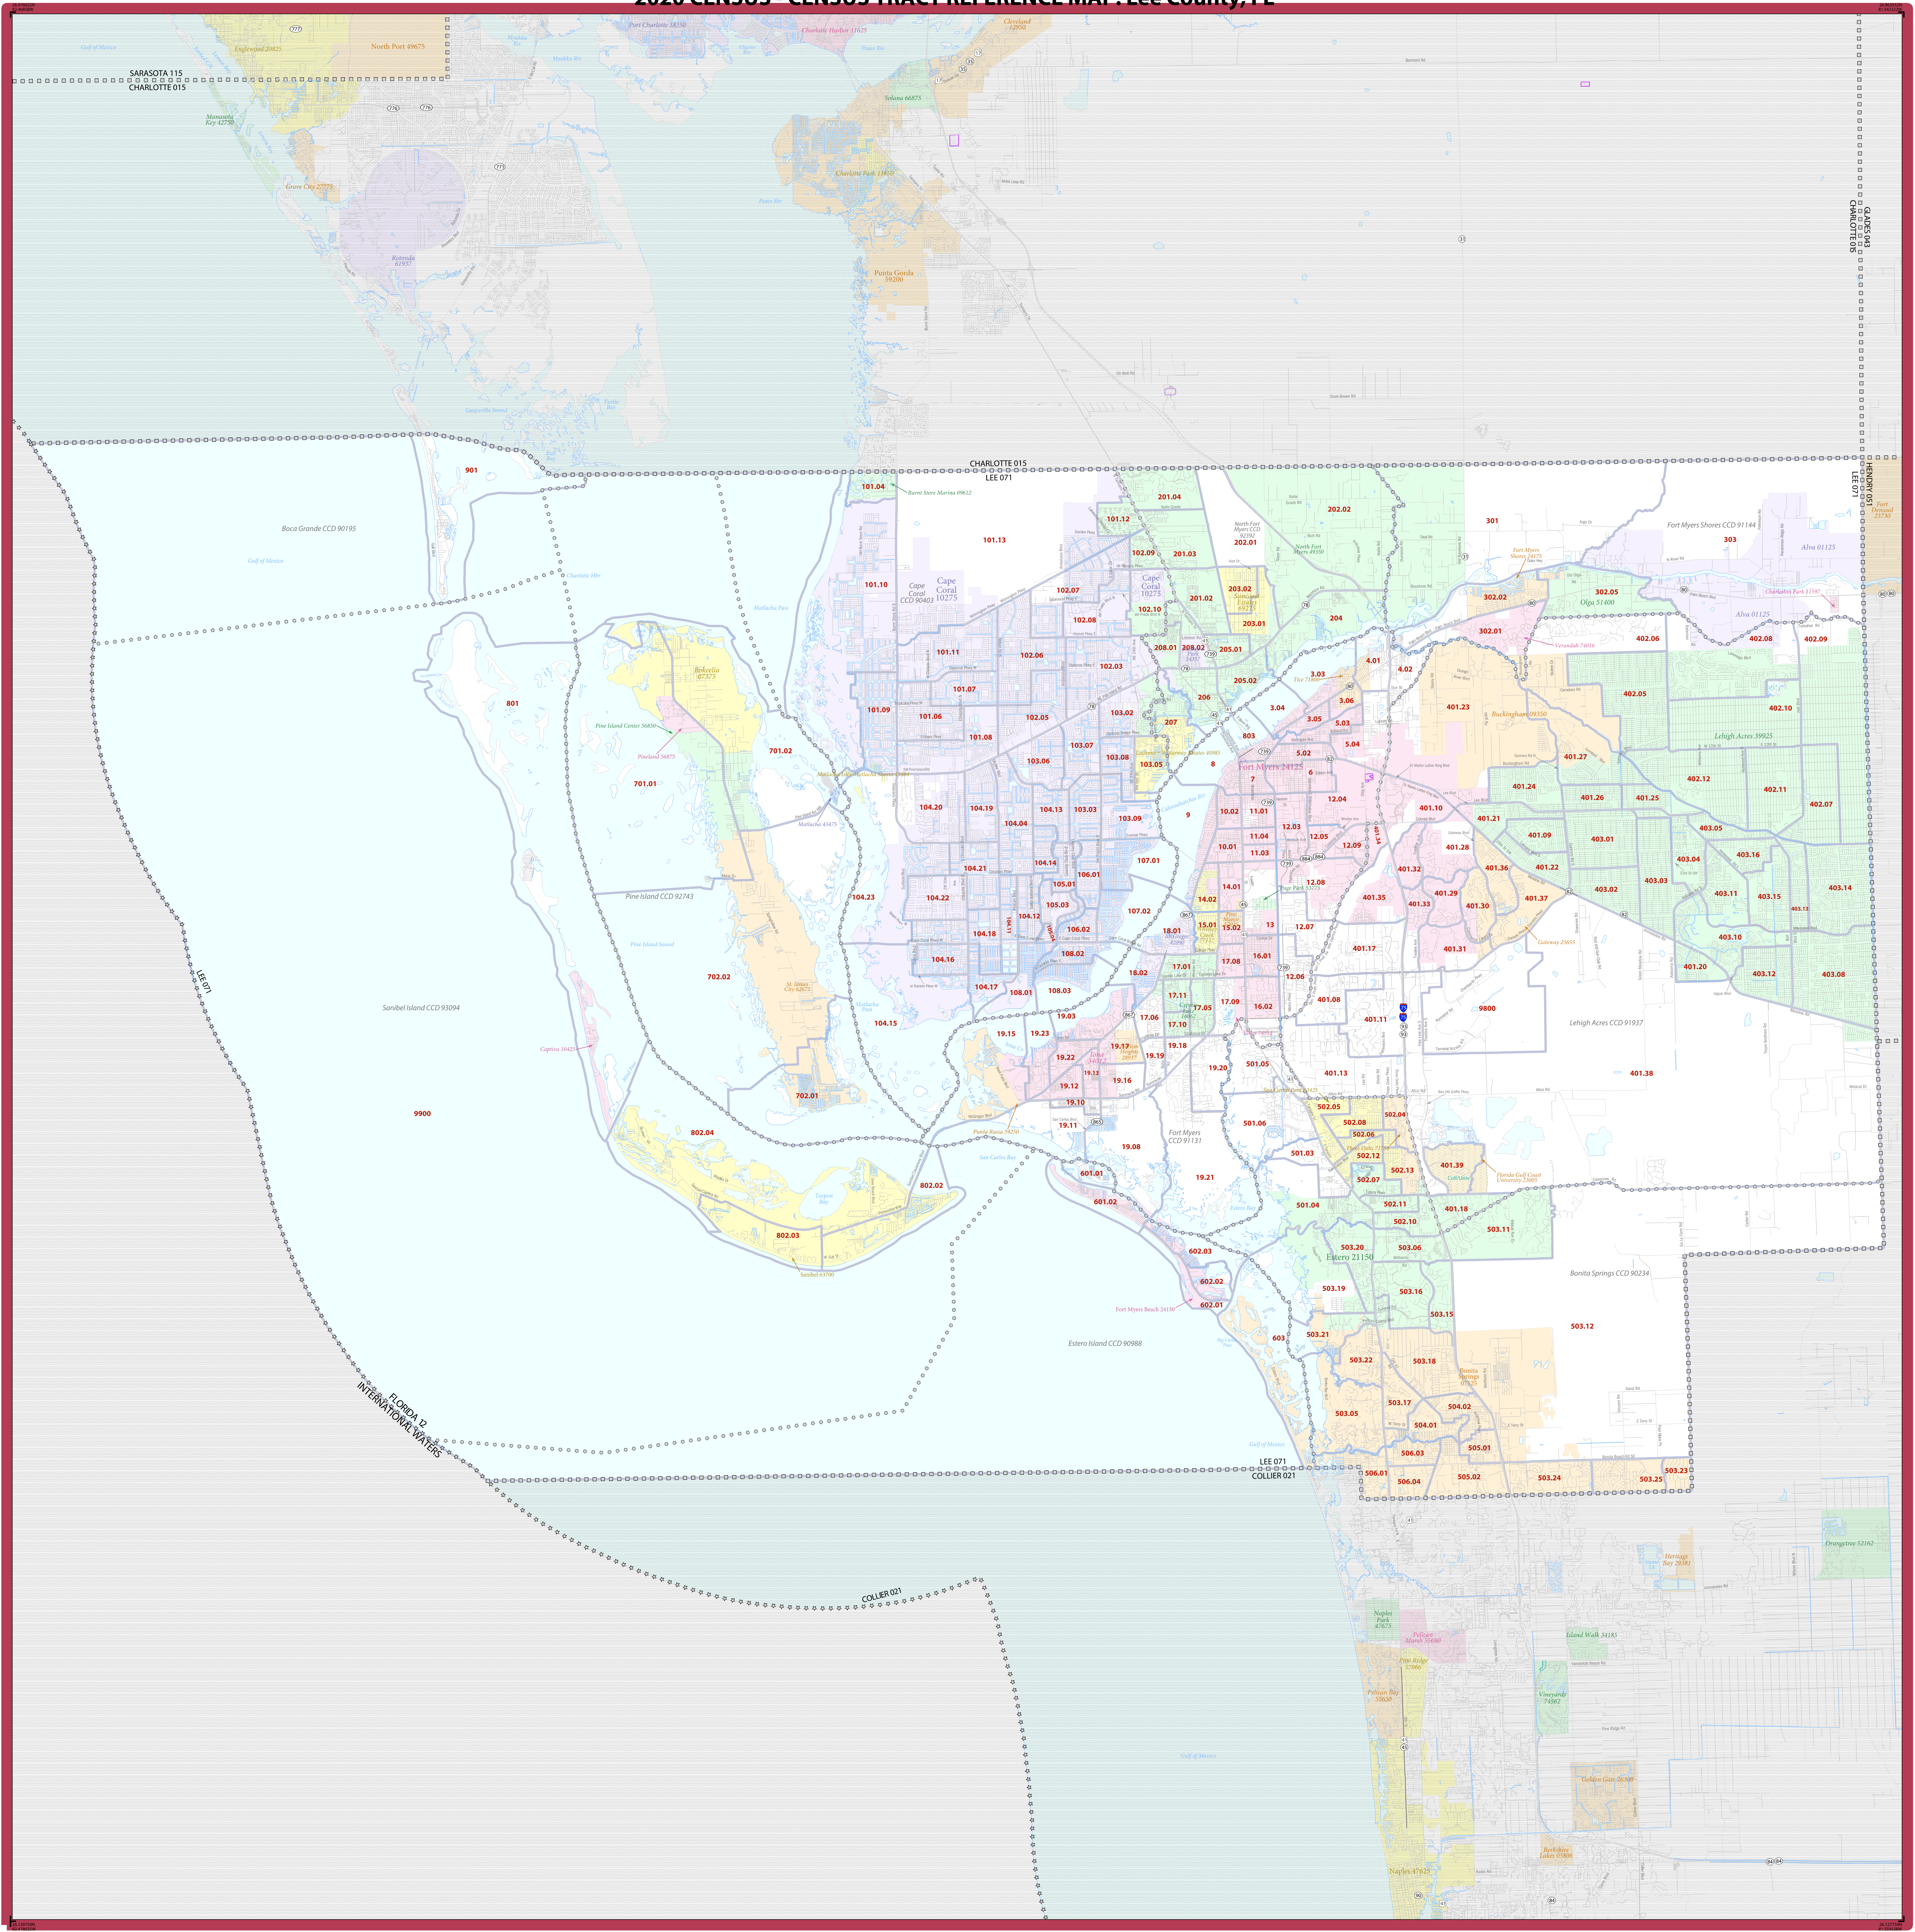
2020 CENSUS - CENSUS TRACT REFERENCE MAP: Lee County, FL

SARASOTA 115
CHARLOTTE 015

Englewood 20925
North Port 49675
Port Charlotte 58350
Charlotte Harbor 11925
Cleveland 12950
Manasota Key 42750
Solana 66875
Charlotte Park 11900
Grove City 27275
Rotonda 61937
Punta Gorda 59200

CHARLOTTE 015
LEE 071

GLADES 043
CHARLOTTE 015

HENDRY 051
LEE 071

Fort Denaud 23742

901
Boca Grande CCD 90195
Gulf of Mexico
101.04
Burnt Store Marina 09612
101.13
101.12
201.04
202.02
301
Fort Myers Shores CCD 91144
303
Alva 01125
102.09
201.03
North Fort Myers CCD 92392
202.01
North Fort Myers 49350
Fort Myers Shores 24175
101.10
Cape Coral CCD 90403
Cape Coral 10275
102.07
Cape Coral 10275
102.10
201.02
203.02
203.01
204
302.02
302.05
Olga 51400
Charleston Park 11547
102.08
Alva 01125
101.11
102.06
102.03
208.01
208.02
205.01
302.01
Verandah 74016
402.06
402.08
402.09
801
Bokeelia 07375
101.07
4.01
4.02
205.02
3.03
3.06
206
3.04
401.23
Buckingham 09350
402.05
402.10
Pine Island Center 56850
101.09
101.06
102.05
103.02
207
3.05
5.03
5.04
Lehigh Acres 39925
Pineland 56875
701.02
101.08
103.07
803
5.02
401.27
402.12
701.01
103.06
103.08
103.05
8
Fort Myers 24125
7
6
401.24
401.26
401.25
402.11
402.07
Matlacha 43475
104.20
104.19
104.13
103.03
103.09
9
10.02
11.01
12.04
401.10
401.21
401.09
403.01
403.05
104.04
12.03
12.05
12.09
401.28
403.16
104.14
107.01
10.01
11.04
11.03
401.32
401.36
401.22
403.04
104.21
106.01
401.34
403.03
403.02
403.11
403.15
403.14
104.23
104.22
105.01
105.03
14.01
12.08
401.35
401.33
401.29
401.30
401.37
Pine Island CCD 92743
104.12
107.02
14.02
13
12.07
403.13
104.18
106.02
18.01
15.01
15.02
403.10
Pine Island Sound
104.16
108.02
17.01
17.08
16.01
401.17
401.31
Gateway 25035
401.20
403.12
403.08
702.02
18.02
12.06
401.08
104.17
108.01
108.03
17.11
17.05
17.09
16.02
401.11
9800
Lehigh Acres CCD 91937
St. James City 62675
104.15
17.06
17.10
Sanibel Island CCD 94094
19.15
19.23
19.03
19.17
19.19
19.18
Captiva 10425
19.22
Iona 34043
19.13
19.16
19.20
501.05
401.13
401.38
19.12
702.01
19.10
502.05
502.04
9900
802.04
19.11
Punta Rassa 59250
19.08
Fort Myers CCD 91131
501.06
502.08
502.06
501.03
502.12
502.13
401.39
Florida Gulf Coast University 23605
601.01
19.21
502.07
802.02
601.02
501.04
502.11
401.18
502.10
503.11
802.03
Sanibel 63700
602.03
503.20
503.06
Estero 21150
Bonita Springs CCD 90234
602.02
503.19
503.16
Fort Myers Beach 24150
602.01
503.15
603
503.21
503.12
Estero Island CCD 90988
503.22
503.18
Bonita Springs 07525
503.17
503.05
504.02
504.01
505.01
506.03
FLORIDA 12
INTERNATIONAL WATERS
LEE 071
COLLIER 021
506.01
506.04
505.02
503.24
503.25
503.23
Heritage Bay 29381
Orangetree 52162
Naples Park 47675
Pelican Marsh 55000
Island Walk 34185
Pine Ridge 57000
Pelican Bay 55000
Vineyards 74562
COLLIER 021
Gulf of Mexico
Golden Gate 26300
Naples 47625
Berkshire Lakes 05800